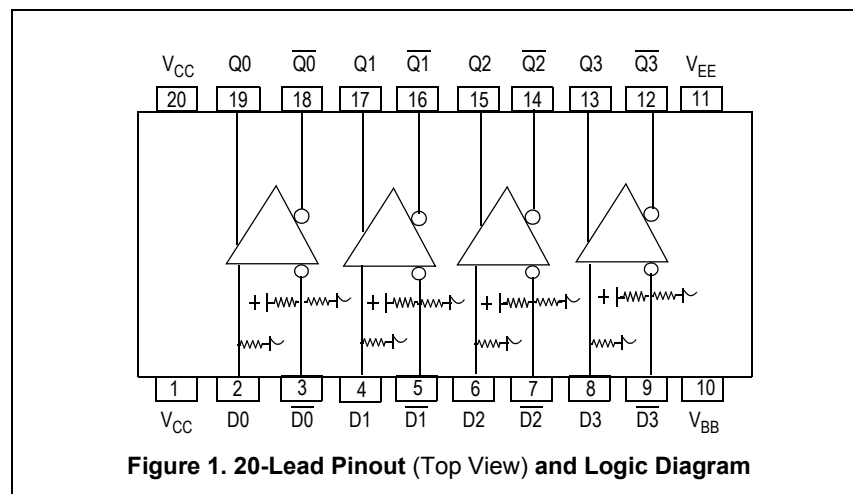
$V_{CC}$ Q0 $\overline{Q0}$ Q1 $\overline{Q1}$ Q2 $\overline{Q2}$ Q3 $\overline{Q3}$ $V_{EE}$

20 19 18 17 16 15 14 13 12 11

+ + + +

1 2 3 4 5 6 7 8 9 10

$V_{CC}$ D0 $\overline{D0}$ D1 $\overline{D1}$ D2 $\overline{D2}$ D3 $\overline{D3}$ $V_{BB}$

**Figure 1. 20-Lead Pinout** (Top View) **and Logic Diagram**